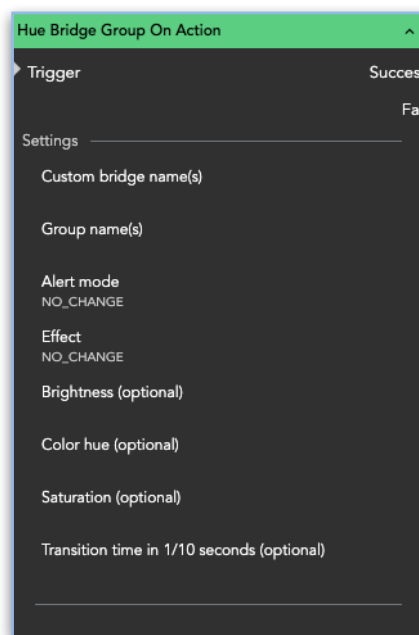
Hue Bridge Group On Action

Trigger

Succes

Fa

Settings

Custom bridge name(s)

Group name(s)

Alert mode
NO_CHANGE

Effect
NO_CHANGE

Brightness (optional)

Color hue (optional)

Saturation (optional)

Transition time in 1/10 seconds (optional)